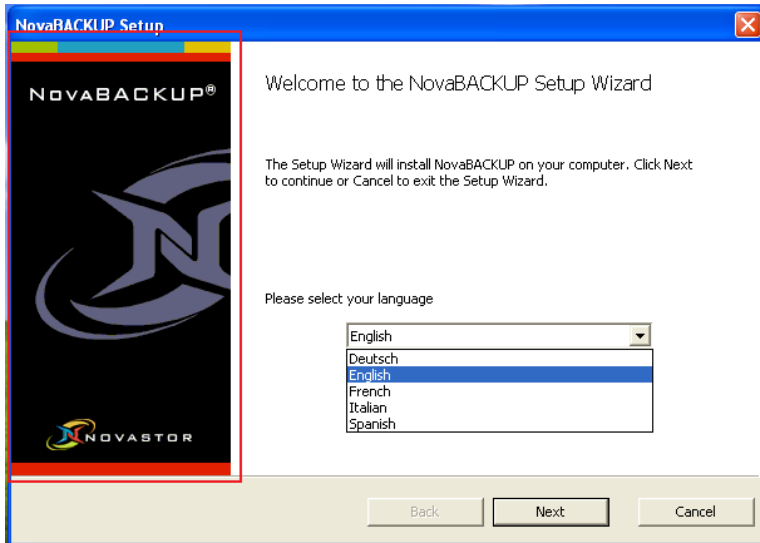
NovaBACKUP Setup

NovaBACKUP®

Welcome to the NovaBACKUP Setup Wizard

The Setup Wizard will install NovaBACKUP on your computer. Click Next to continue or Cancel to exit the Setup Wizard.

Please select your language

English

Deutsch
English
French
Italian
Spanish

NOVASTOR

Back
Next
Cancel